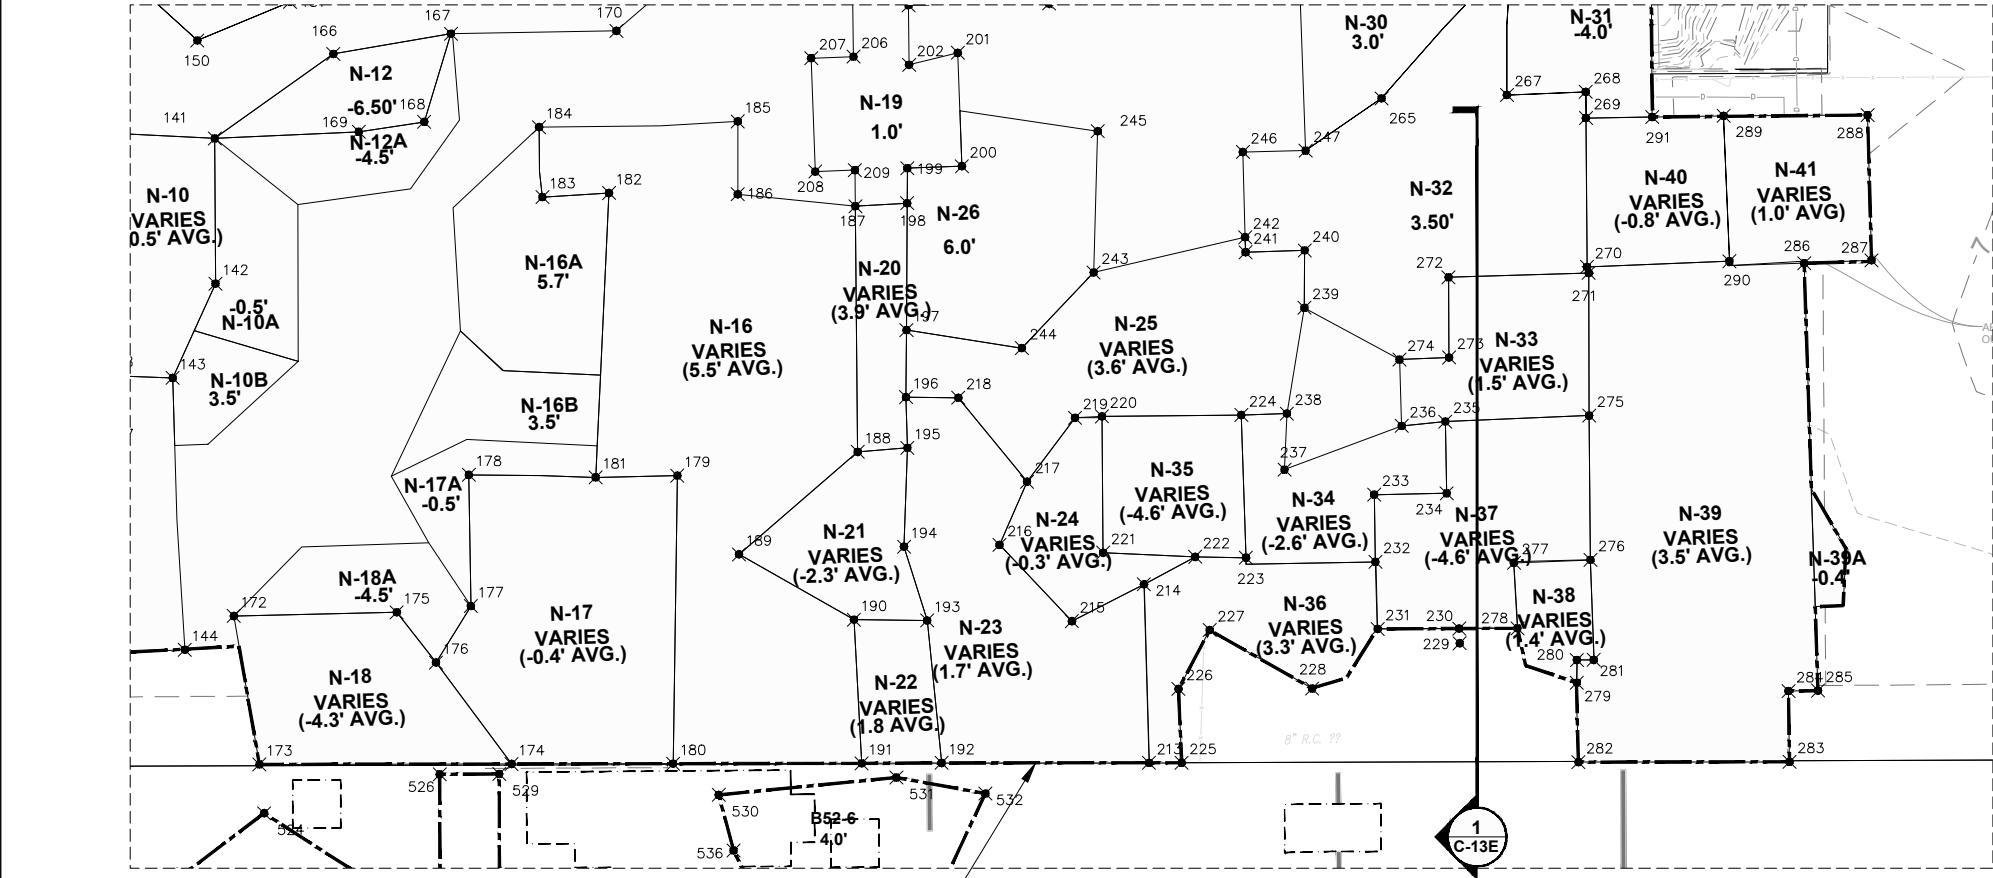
150
166
167
170
207
206
202
201
N-30
3.0'
N-31
-4.0'
N-12
-6.50'
168
169
N-12A
-4.5'
141
184
185
N-19
1.0'
245
267
268
265
269
246
247
291
289
288
N-10
VARIES
0.5' AVG.)
183
182
186
208
209
199
200
187
198
N-26
6.0'
N-32
3.50'
N-40
VARIES
(-0.8' AVG.)
N-41
VARIES
(1.0' AVG)
N-16A
5.7'
242
241
240
286
287
142
N-20
VARIES
(3.9' AVG.)
243
272
270
290
-0.5'
N-10A
271
239
N-16
VARIES
(5.5' AVG.)
197
244
N-25
VARIES
(3.6' AVG.)
274
273
N-33
VARIES
(1.5' AVG.)
143
N-10B
3.5'
196
218
N-16B
3.5'
219
220
224
238
236
235
275
188
195
237
N-17A
-0.5'
178
181
179
217
N-35
VARIES
(-4.6' AVG.)
233
N-34
VARIES
(-2.6' AVG.)
234
N-37
VARIES
(-4.6' AVG.)
N-39
VARIES
(3.5' AVG.)
189
N-21
VARIES
(-2.3' AVG.)
194
216
N-24
VARIES
(-0.3' AVG.)
221
222
232
277
276
N-39A
-0.4'
N-18A
-4.5'
175
177
223
172
N-17
VARIES
(-0.4' AVG.)
190
193
214
215
227
N-36
VARIES
(3.3' AVG.)
231
230
278
N-38
VARIES
(1.4' AVG.)
144
176
N-23
VARIES
(1.7' AVG.)
229
280
281
228
N-18
VARIES
(-4.3' AVG.)
N-22
VARIES
(1.8 AVG.)
226
284
285
279
173
174
180
191
192
213
225
8" R.C. ??
282
283
526
529
531
532
530
B52-6
4.0'
524
536
1
C-13E